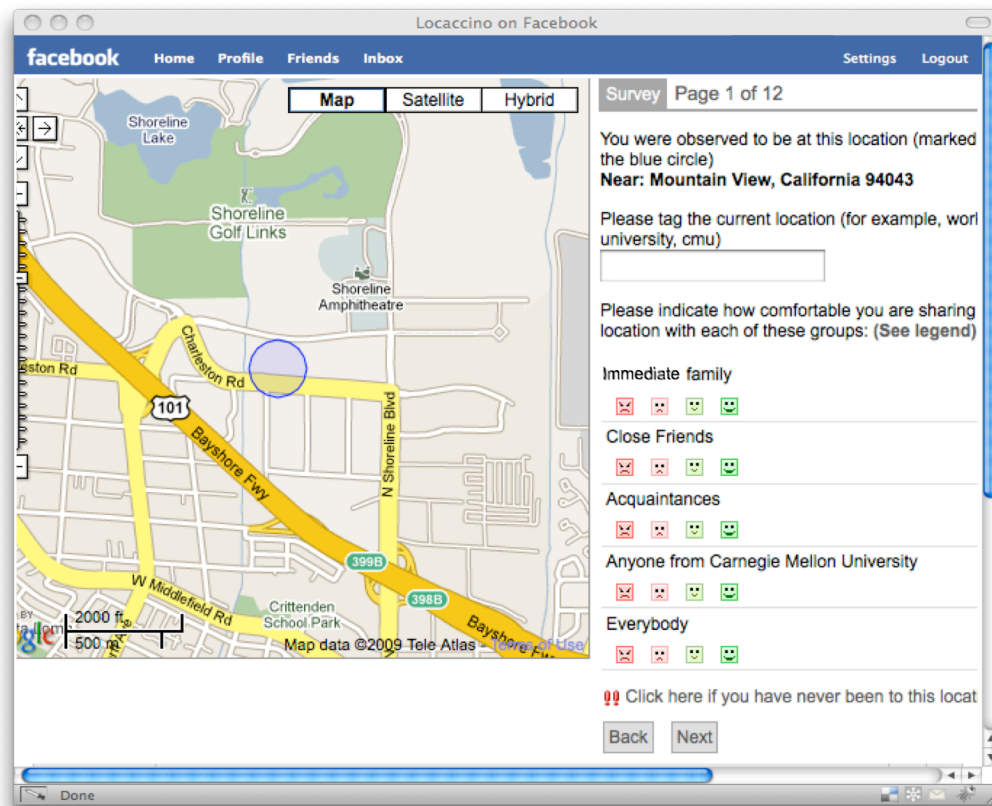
Locaccino on Facebook

facebook Home Profile Friends Inbox Settings Logout

Map Satellite Hybrid

Shoreline Lake

Shoreline Golf Links

Shoreline Amphitheatre

Charleston Rd

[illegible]ston Rd

101

Bayshore Fwy

N Shoreline Blvd

399B

398B

W Middlefield Rd

Crittenden School Park

Bayshore Fwy

2000 ft

500 m

Map data ©2009 Tele Atlas - Terms of Use

Survey Page 1 of 12

You were observed to be at this location (marked the blue circle)
Near: Mountain View, California 94043

Please tag the current location (for example, worl university, cmu)

Please indicate how comfortable you are sharing location with each of these groups: (See legend)

Immediate family

Close Friends

Acquaintances

Anyone from Carnegie Mellon University

Everybody

Click here if you have never been to this locat

Back Next

Done